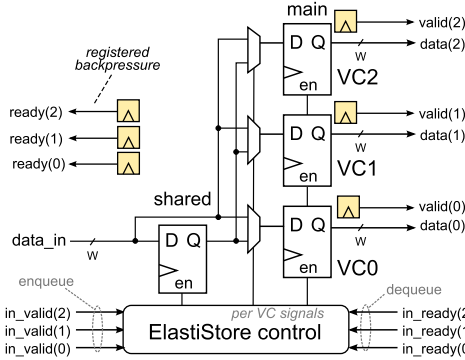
main
valid(2)
D Q
data(2)
W
en
VC2
registered backpressure
ready(2)
ready(1)
ready(0)
valid(1)
D Q
data(1)
W
en
VC1
shared
valid(0)
D Q
D Q
data(0)
W
data_in
W
en
VC0
en
enqueue
dequeue
per VC signals
in_valid(2)
in_ready(2
in_valid(1)
ElastiStore control
in_ready(1
in_valid(0)
in_ready(0